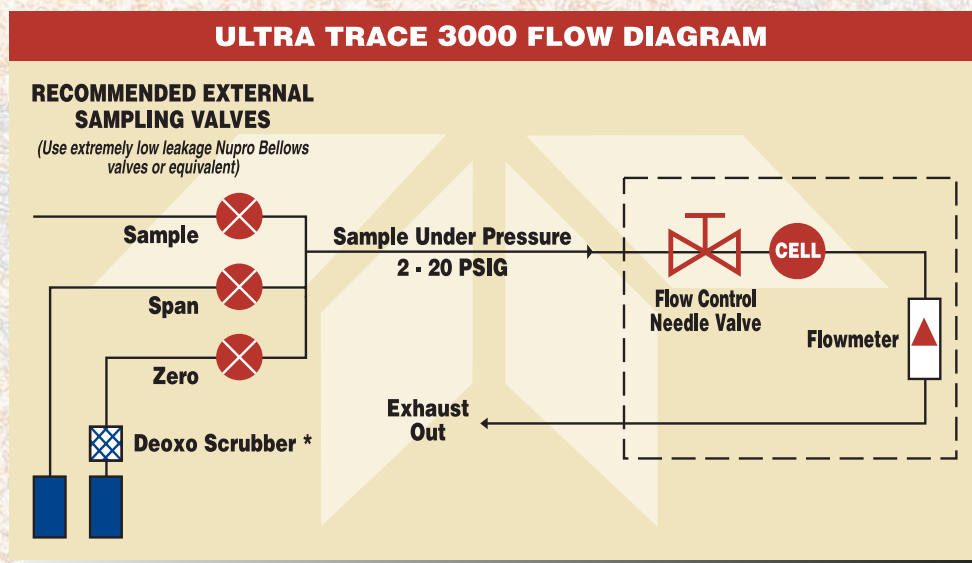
ULTRA TRACE 3000 FLOW DIAGRAM

RECOMMENDED EXTERNAL SAMPLING VALVES

(Use extremely low leakage Nupro Bellows valves or equivalent)

Sample

Span

Zero

Deoxo Scrubber *

Sample Under Pressure

2 - 20 PSIG

CELL

Flow Control Needle Valve

Flowmeter

Exhaust Out